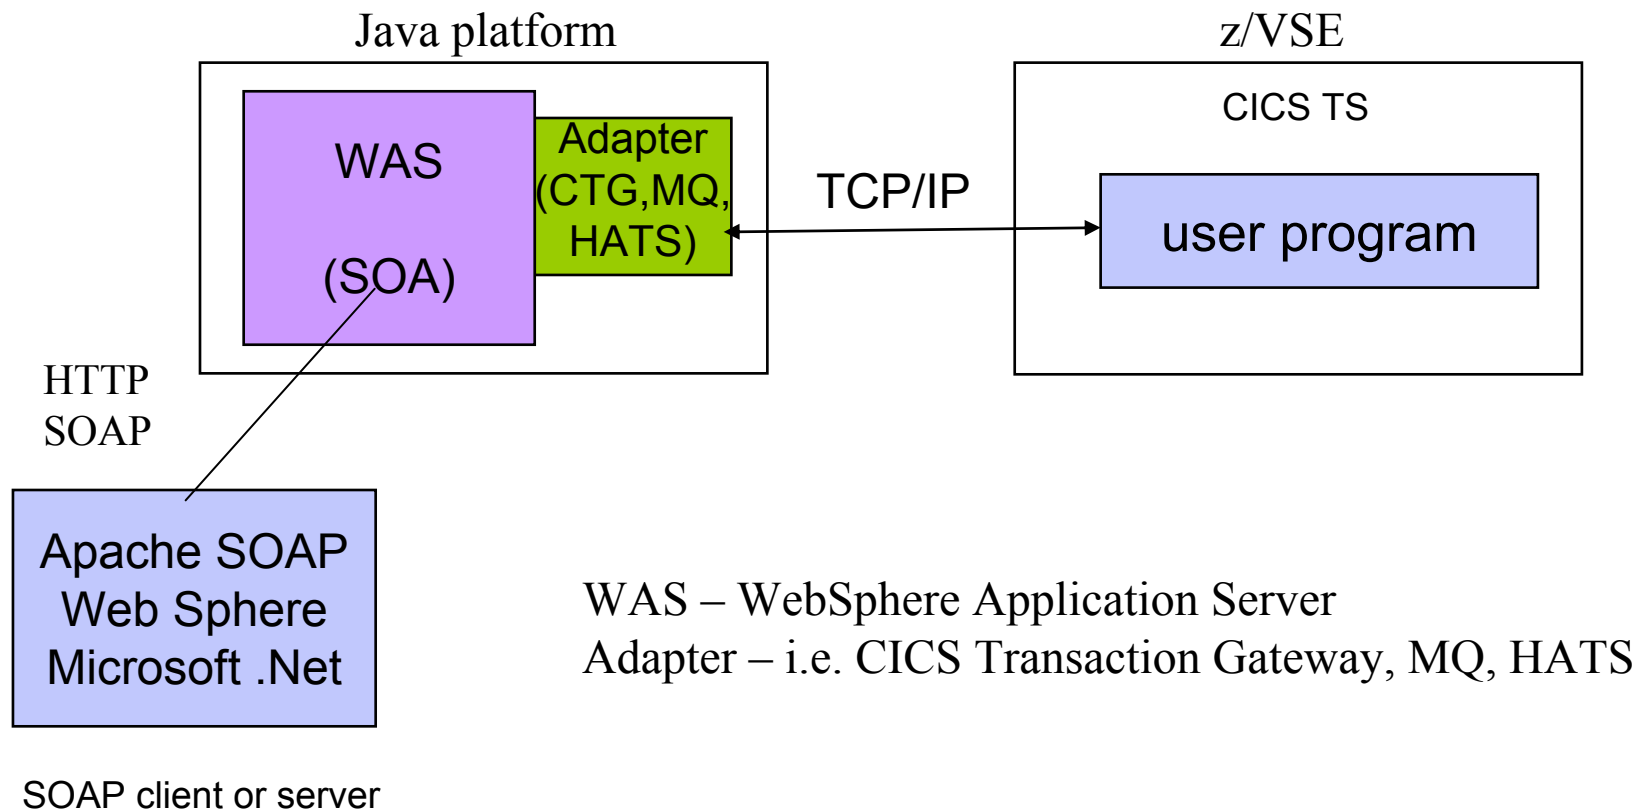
Java platform

WAS

(SOA)

Adapter (CTG,MQ, HATS)

TCP/IP

z/VSE

CICS TS

user program

HTTP
SOAP

Apache SOAP
Web Sphere
Microsoft .Net

SOAP client or server

WAS – WebSphere Application Server
Adapter – i.e. CICS Transaction Gateway, MQ, HATS